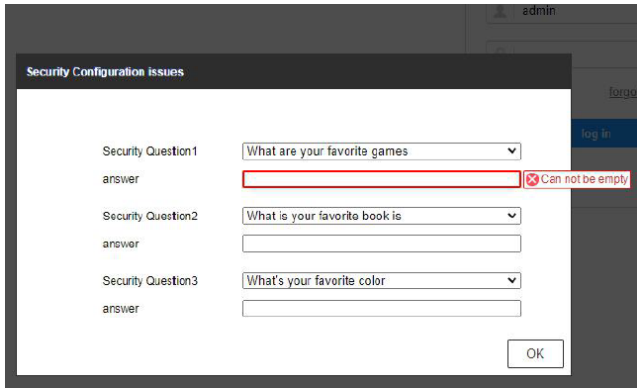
admin

forgo

log in

Security Configuration issues

Security Question1 What are your favorite games

answer Can not be empty

Security Question2 What is your favorite book is

answer

Security Question3 What's your favorite color

answer

OK